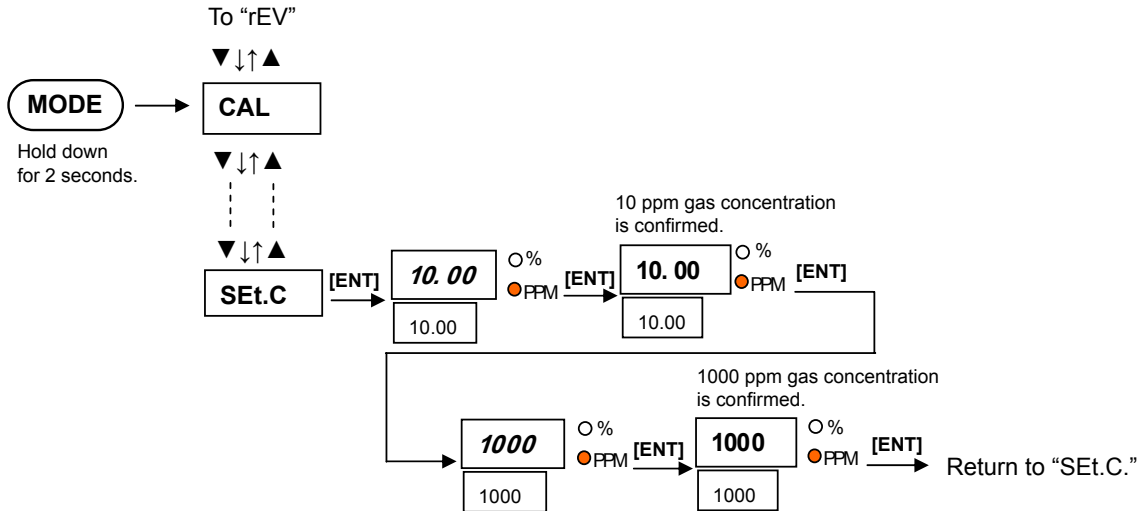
To “rEV”

▼↓↑▲

MODE

CAL

Hold down for 2 seconds.

▼↓↑▲

▼↓↑▲

SEt.C

[ENT]

10. 00

10.00

%

PPM

[ENT]

10 ppm gas concentration is confirmed.

10. 00

10.00

%

PPM

[ENT]

1000

1000

%

PPM

[ENT]

1000 ppm gas concentration is confirmed.

1000

1000

%

PPM

[ENT]

Return to “SEt.C.”